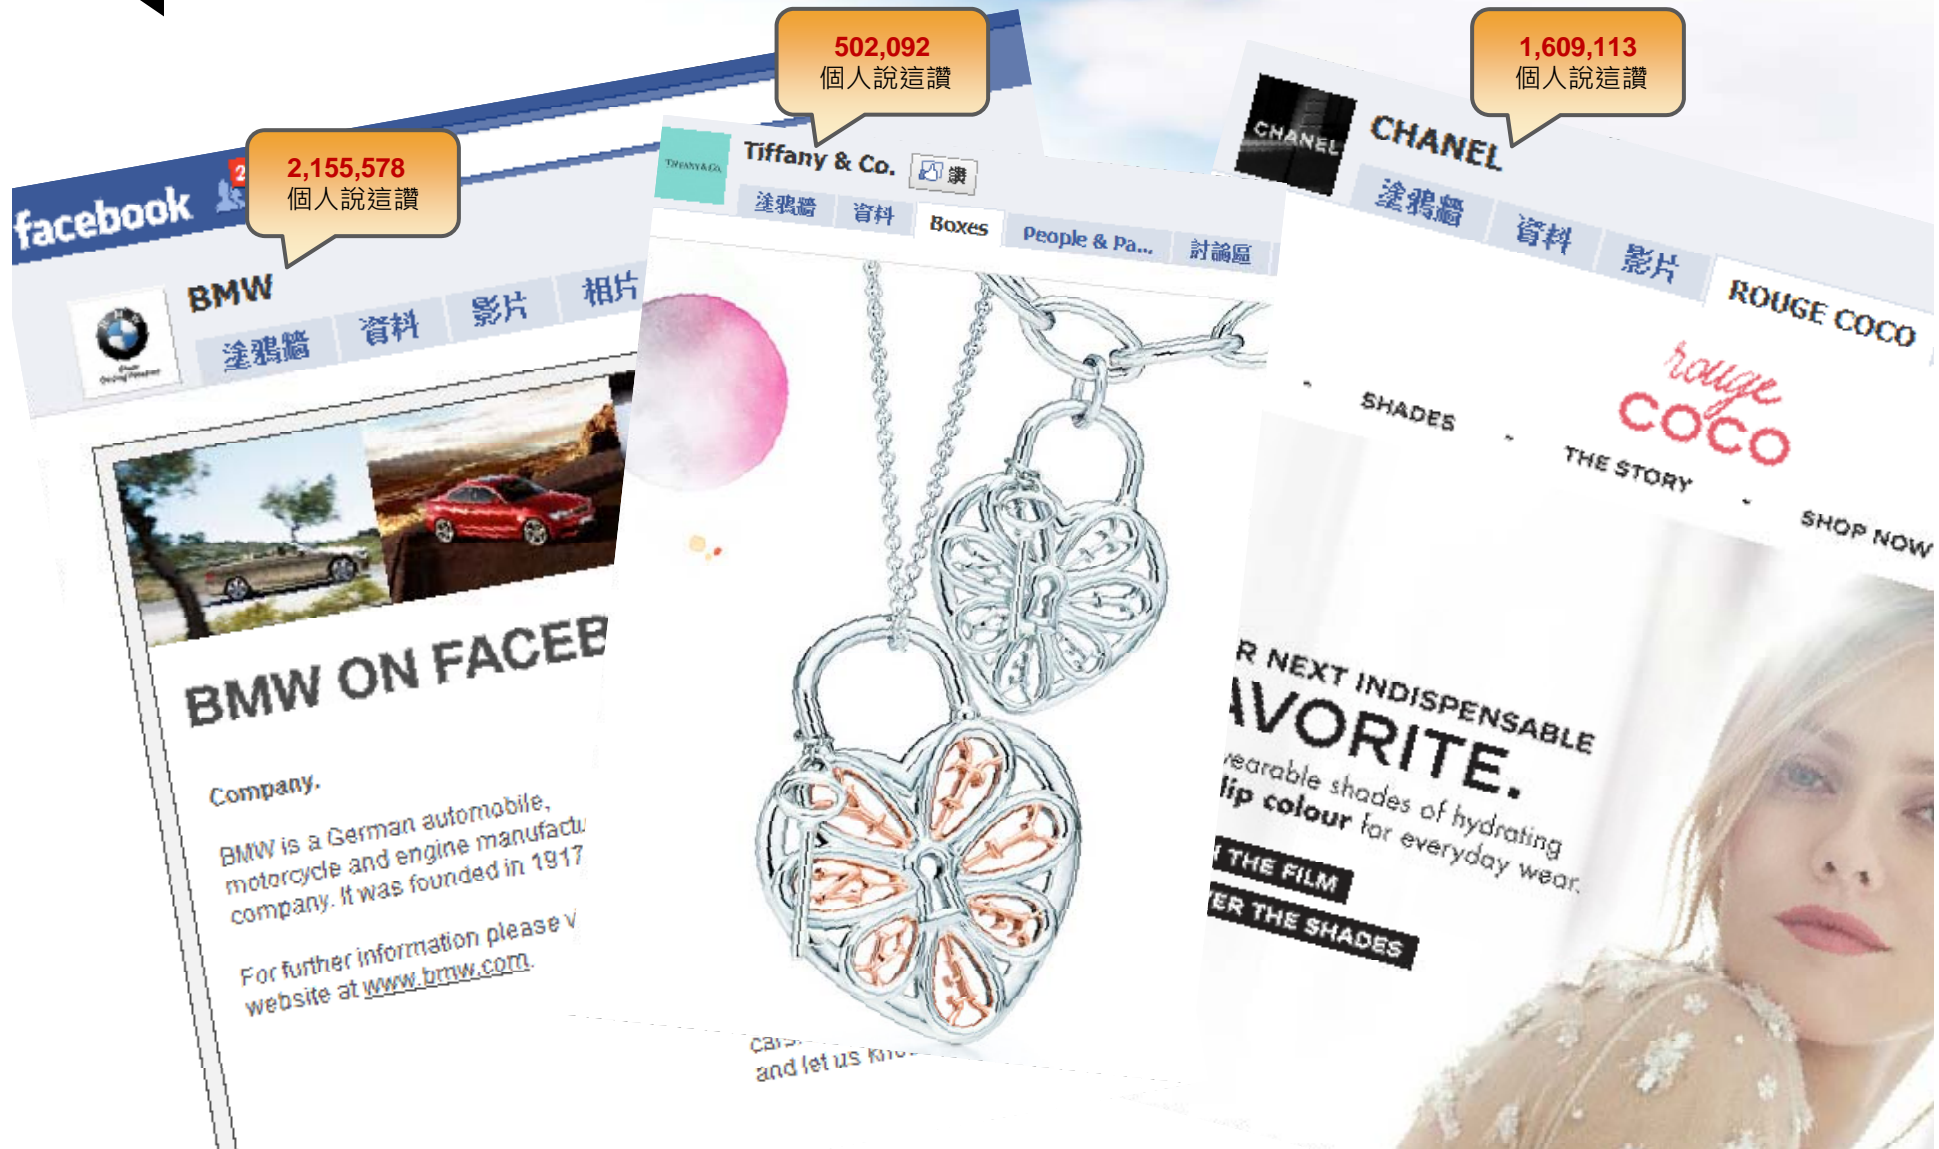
facebook

2,155,578
個人說這讚

BMW
塗鴉牆 資料 影片 相片

BMW ON FACEB

Company.

BMW is a German automobile, motorcycle and engine manufactu company. It was founded in 1917

For further information please v website at www.bmw.com.

502,092
個人說這讚

TIFFANY & CO.
Tiffany & Co. 讚
塗鴉牆 資料 Boxes People & Pa... 討論區

ca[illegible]
and let us kn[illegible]

1,609,113
個人說這讚

CHANEL
CHANEL
塗鴉牆 資料 影片 ROUGE COCO

rouge COCO

SHADES THE STORY SHOP NOW

R NEXT INDISPENSABLE
AVORITE.
earable shades of hydrating lip colour for everyday wear.

THE FILM
ER THE SHADES